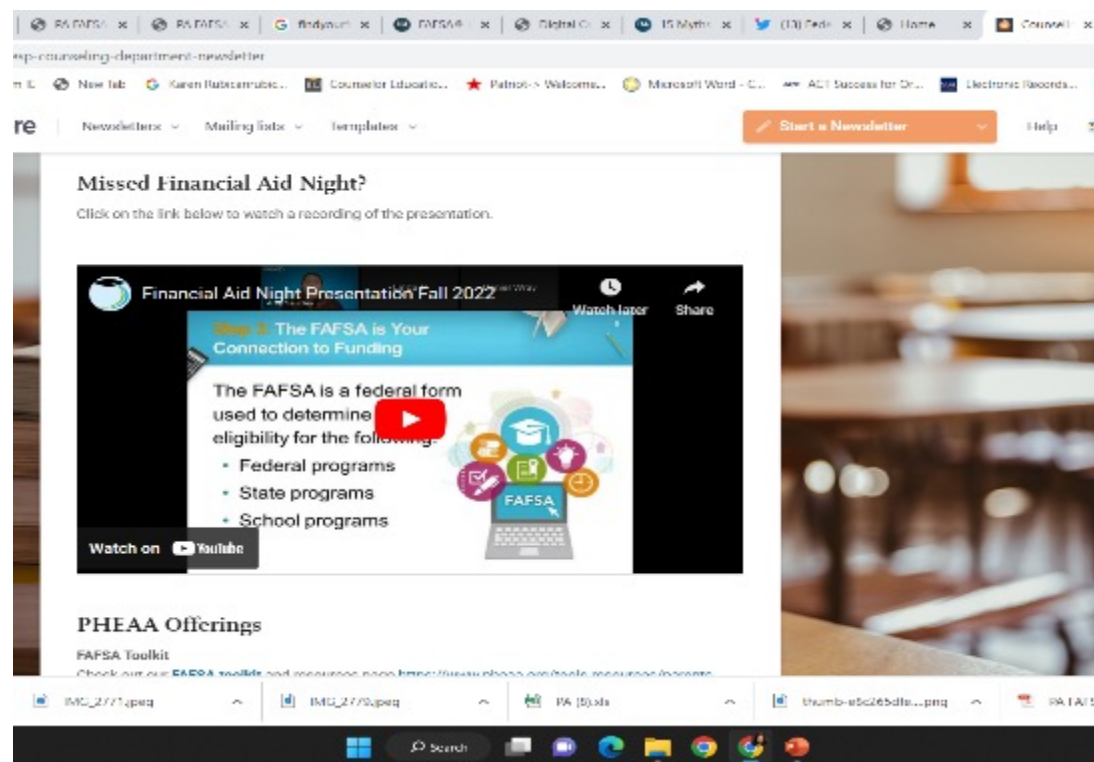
PA FAFSA × | PA FAFSA × | G findyour × | FAFSA × | Digital C × | 15 Myths × | (13) Fed × | Home × | Counsel ×

esp-counseling-department-newsletter

New Tab | Karen Rubcemrubic... | Counselor Educatio... | Patriot-> Welcome... | Microsoft Word - C... | ACT Success for Dr... | Electronic Records...

re | Newsletters ⌄ | Mailing lists ⌄ | Templates ⌄ | Start a Newsletter | Help

Missed Financial Aid Night?

Click on the link below to watch a recording of the presentation.

Financial Aid Night Presentation Fall 2022

Watch later | Share

Step 3: The FAFSA is Your Connection to Funding

The FAFSA is a federal form used to determine eligibility for the following:

• Federal programs
• State programs
• School programs

FAFSA

Watch on YouTube

PHEAA Offerings

FAFSA Toolkit

Check out our FAFSA toolkit and resources page https://www.pheaa.org/tools-resources/parents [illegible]

IMG_2771.jpeg | IMG_2770.jpeg | PA (5).xls | thumb-e5c265dfe....png | PA FAFS

Search